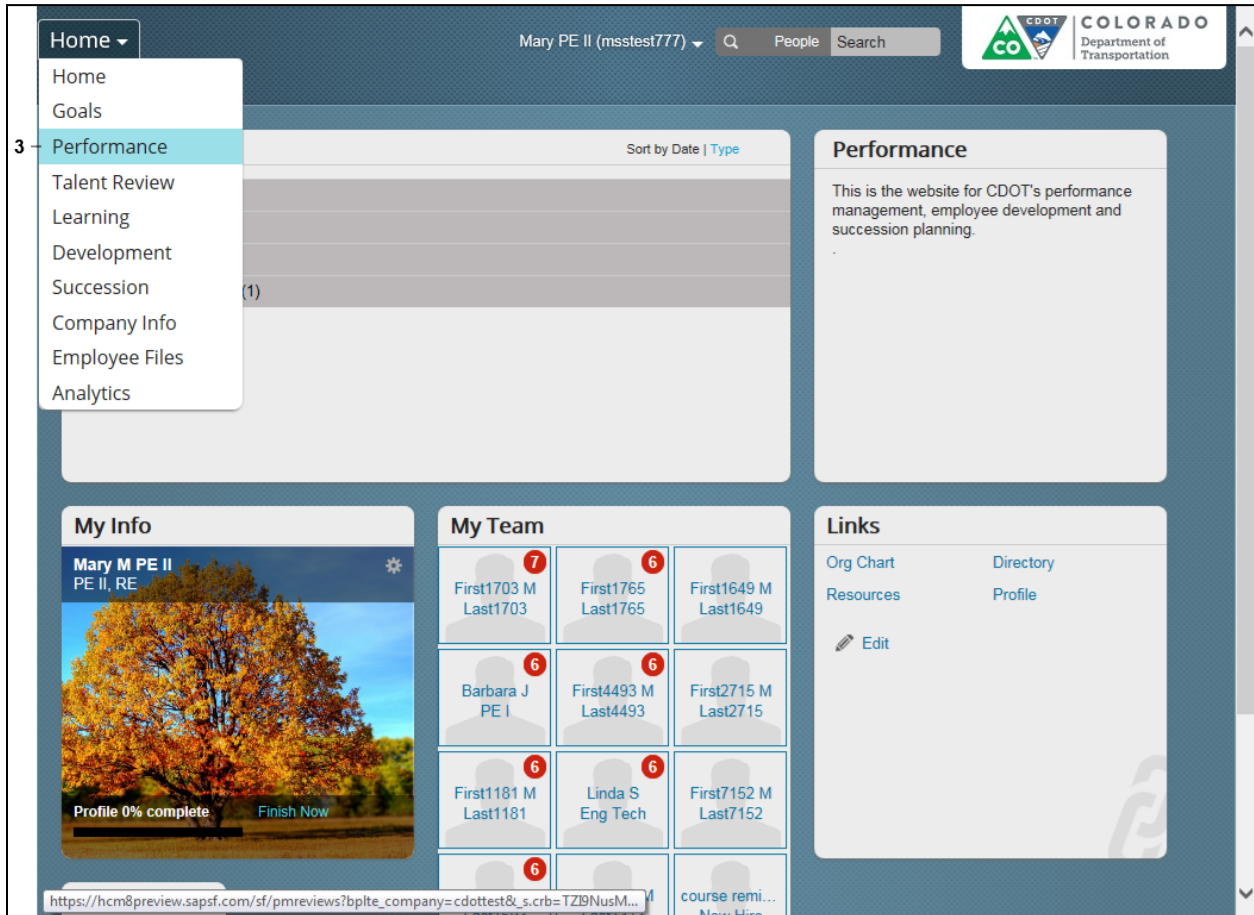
Home

Mary PE II (msstest777)

People Search

CDOT CO COLORADO Department of Transportation

Home
Goals
3 Performance
Talent Review
Learning
Development
Succession
Company Info
Employee Files
Analytics

Sort by Date | Type

(1)

Performance

This is the website for CDOT's performance management, employee development and succession planning.
.

My Info

Mary M PE II
PE II, RE

Profile 0% complete Finish Now

My Team

7 First1703 M Last1703
6 First1765 Last1765
First1649 M Last1649
6 Barbara J PE I
6 First4493 M Last4493
First2715 M Last2715
6 First1181 M Last1181
6 Linda S Eng Tech
First7152 M Last7152
6
M
course remi...

Links

Org Chart
Directory
Resources
Profile
Edit

https://hcm8preview.sapsf.com/sf/pmreviews?bplte_company=cdottest&_s.crb=TZI9NusM...